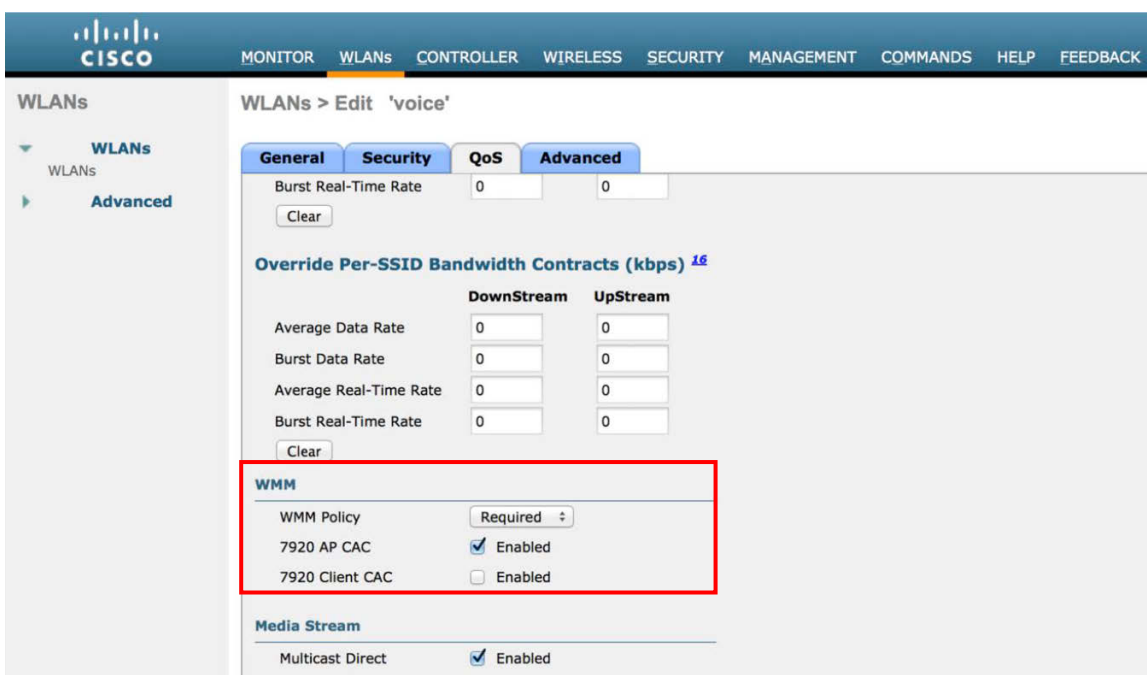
cisco

MONITOR WLANs CONTROLLER WIRELESS SECURITY MANAGEMENT COMMANDS HELP FEEDBACK

WLANs

WLANs
WLANs

Advanced

WLANs > Edit 'voice'

General Security QoS Advanced

Burst Real-Time Rate 0 0

Clear

Override Per-SSID Bandwidth Contracts (kbps) 16

| | DownStream | UpStream |
|---|---|---|
| Average Data Rate | 0 | 0 |
| Burst Data Rate | 0 | 0 |
| Average Real-Time Rate | 0 | 0 |
| Burst Real-Time Rate | 0 | 0 |

Clear

WMM

WMM Policy Required

7920 AP CAC Enabled

7920 Client CAC Enabled

Media Stream

Multicast Direct Enabled